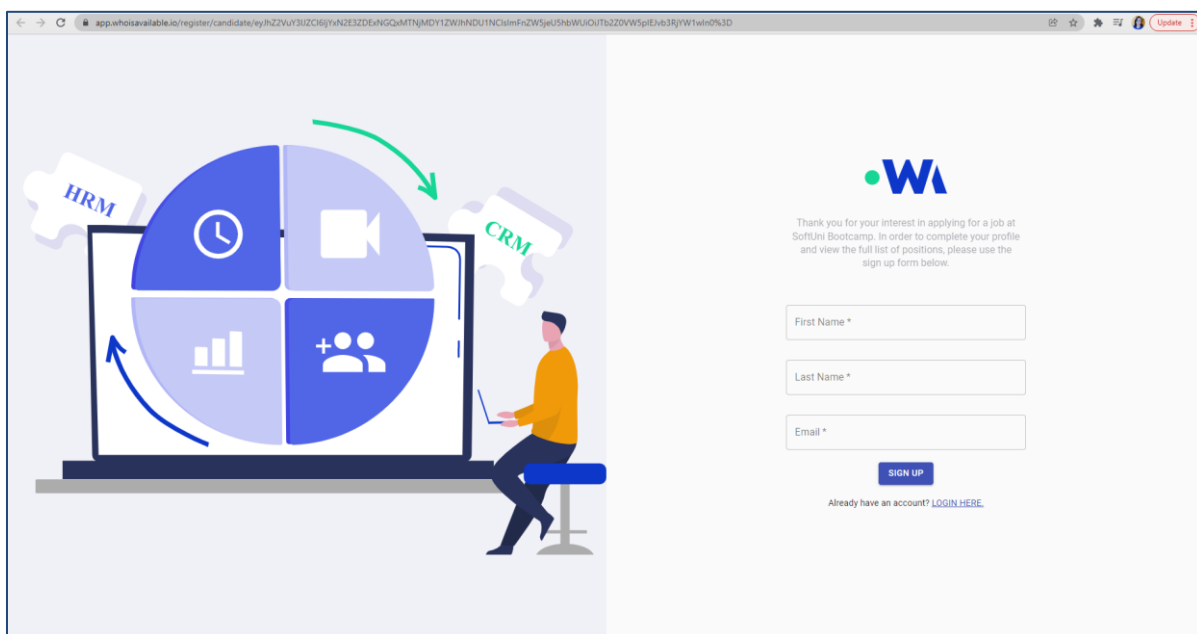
app.whoisavailable.io/register/candidate/eyJhZ2VuY3lJZCI6IjYxN2E3ZDExNGQxMTNjMDY1ZWJhNDU1NCIsImFnZW5jeU5hbWUiOiJTb2Z0VW5pIEJvb3RjYW1wIn0%3D

Update

HRM

CRM

•WA

Thank you for your interest in applying for a job at SoftUni Bootcamp. In order to complete your profile and view the full list of positions, please use the sign up form below.

First Name *

Last Name *

Email *

SIGN UP

Already have an account? LOGIN HERE.